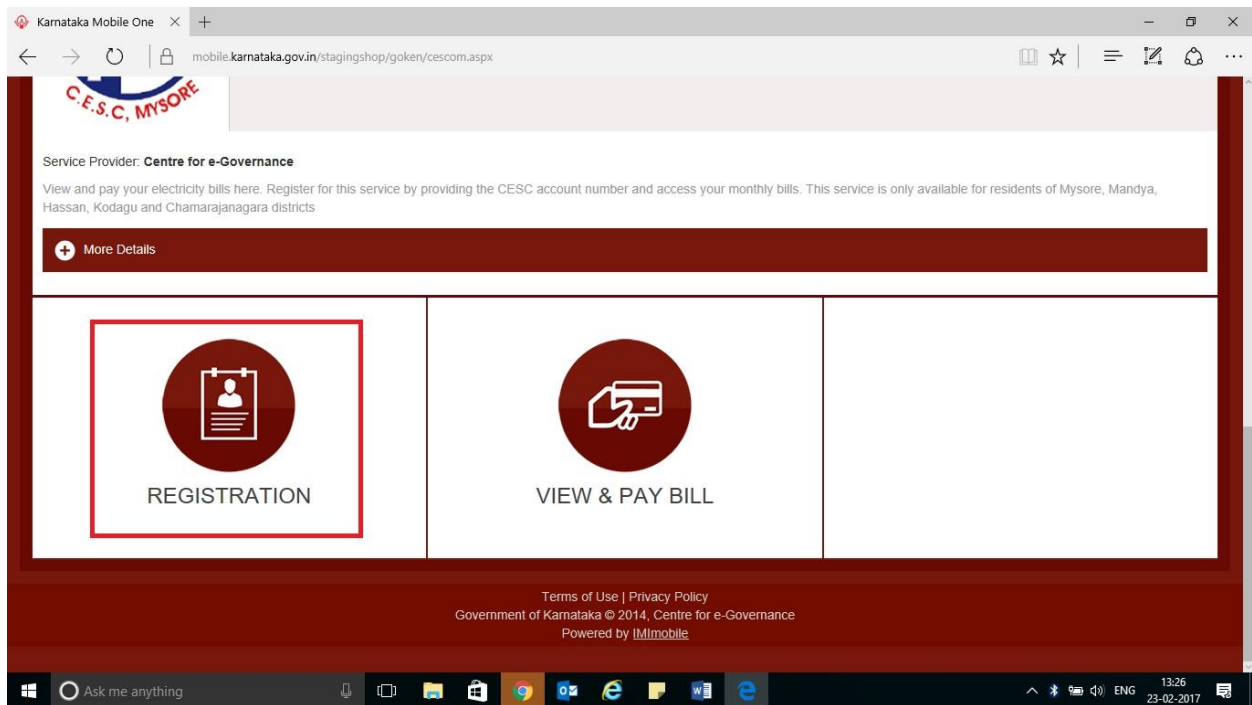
Karnataka Mobile One

mobile.karnataka.gov.in/stagingshop/goken/cescom.aspx

C.E.S.C, MYSORE

Service Provider: **Centre for e-Governance**

View and pay your electricity bills here. Register for this service by providing the CESC account number and access your monthly bills. This service is only available for residents of Mysore, Mandya, Hassan, Kodagu and Chamarajanagara districts

More Details

REGISTRATION

VIEW & PAY BILL

Terms of Use | Privacy Policy
Government of Karnataka © 2014, Centre for e-Governance
Powered by IMImobile

Ask me anything

ENG 13:26 23-02-2017